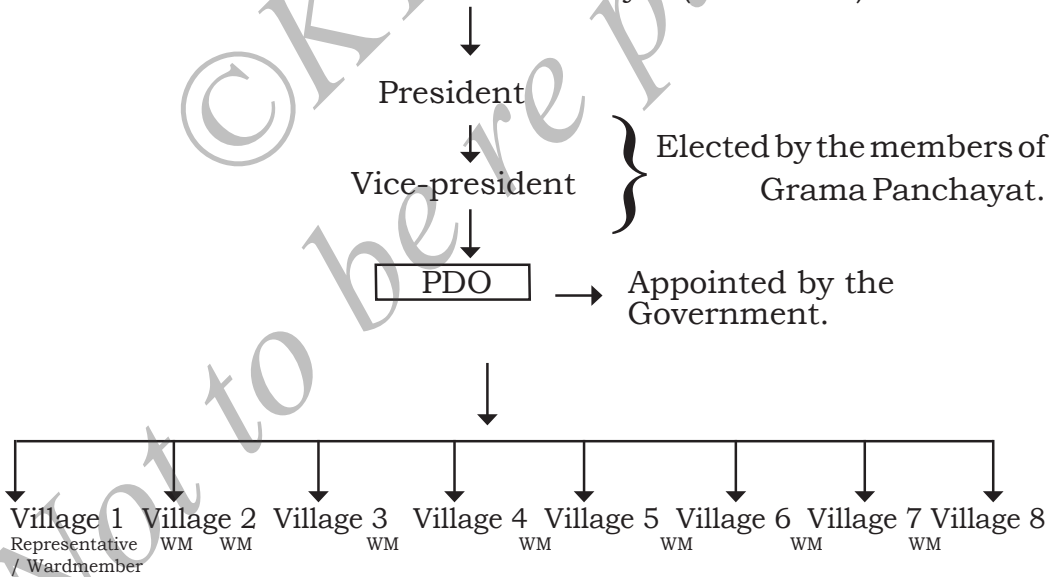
President

Vice-president

Elected by the members of Grama Panchayat.

PDO

Appointed by the Government.

Village 1 Representative / Wardmember

Village 2 WM WM

Village 3 WM

Village 4 WM

Village 5 WM

Village 6 WM

Village 7 WM

Village 8

©KTBS Not to be republished